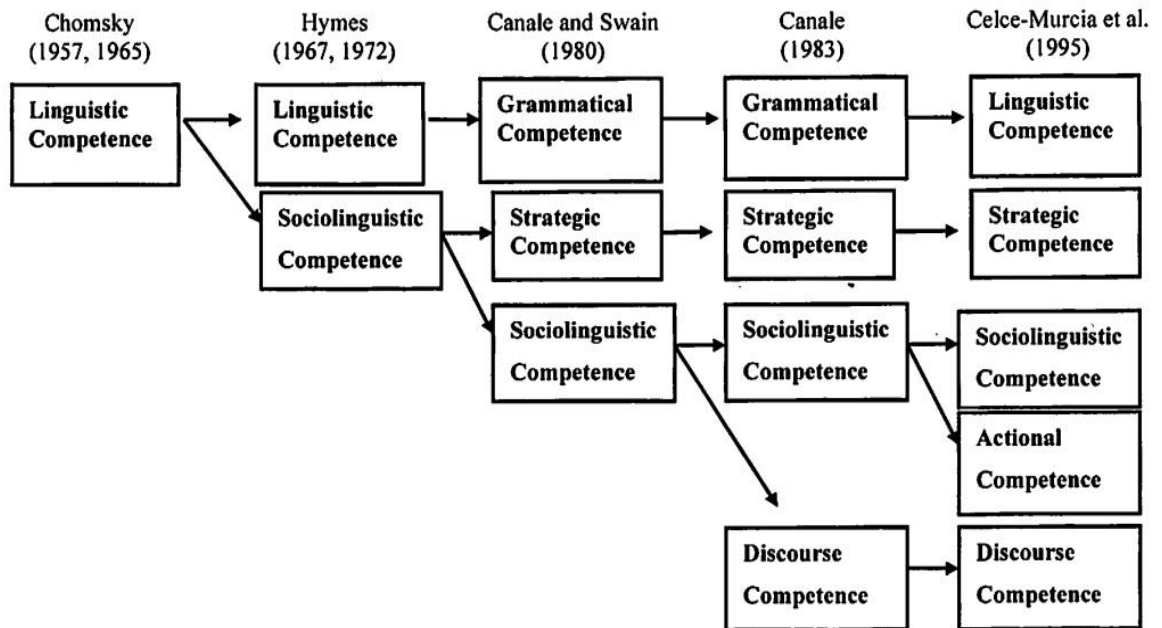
Chomsky (1957, 1965)

Hymes (1967, 1972)

Canale and Swain (1980)

Canale (1983)

Celce-Murcia et al. (1995)

Linguistic Competence

Linguistic Competence

Grammatical Competence

Grammatical Competence

Linguistic Competence

Sociolinguistic Competence

Strategic Competence

Strategic Competence

Strategic Competence

Sociolinguistic Competence

Sociolinguistic Competence

Sociolinguistic Competence

Actional Competence

Discourse Competence

Discourse Competence